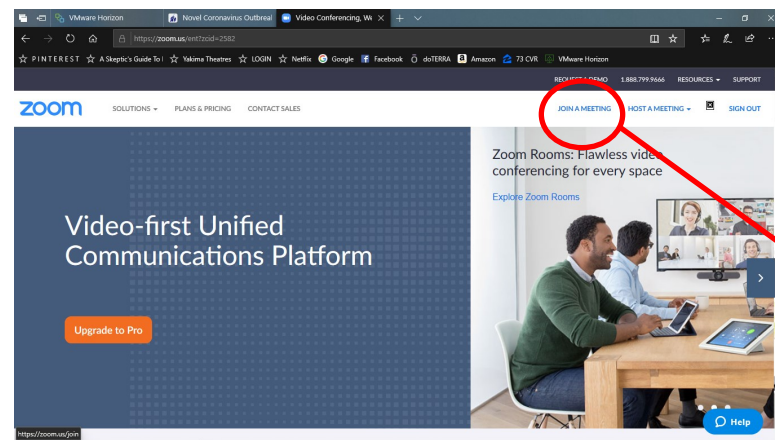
VMware Horizon
Novel Coronavirus Outbreal
Video Conferencing, We
https://zoom.us/ent?zcid=2582
PINTEREST A Skeptic's Guide To | Yakima Theatres LOGIN Netflix Google Facebook doTERRA Amazon 73 CVR VMware Horizon
REQUEST A DEMO 1.888.799.9666 RESOURCES SUPPORT
zoom
SOLUTIONS PLANS & PRICING CONTACT SALES
JOIN A MEETING HOST A MEETING SIGN OUT
Video-first Unified Communications Platform
Upgrade to Pro
Zoom Rooms: Flawless video conferencing for every space
Explore Zoom Rooms
https://zoom.us/join
Help